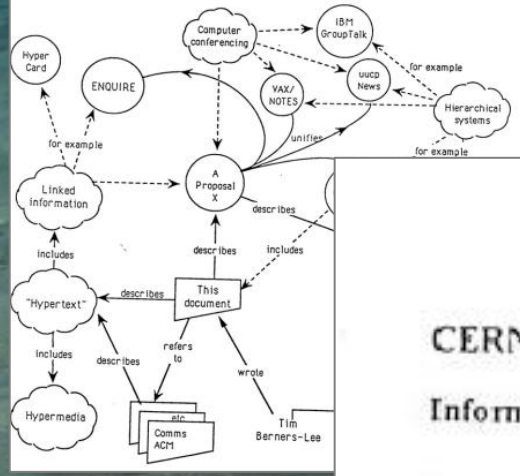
Hyper Card

ENQUIRE

Computer conferencing

IBM GroupTalk

uucp News

VAX/ NOTES

for example

Hierarchical systems

for example

unifies

for example

Linked information

A Proposal X

describes

includes

includes

describes

"Hypertext"

describes

This document

includes

refers to

describes

wrote

Hypermedia

etc

Comms ACM

Tim Berners-Lee

CERN

Inform